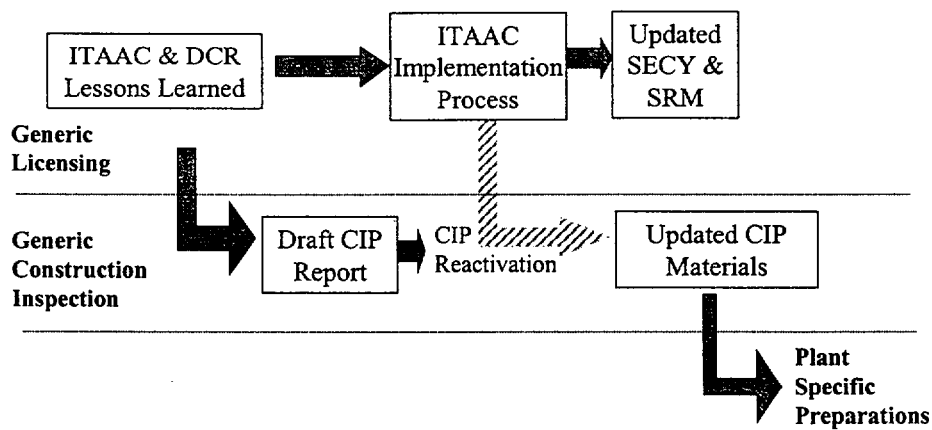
ITAAC & DCR Lessons Learned

ITAAC Implementation Process

Updated SECY & SRM

Generic Licensing

Generic Construction Inspection

Draft CIP Report

CIP Reactivation

Updated CIP Materials

Plant Specific Preparations